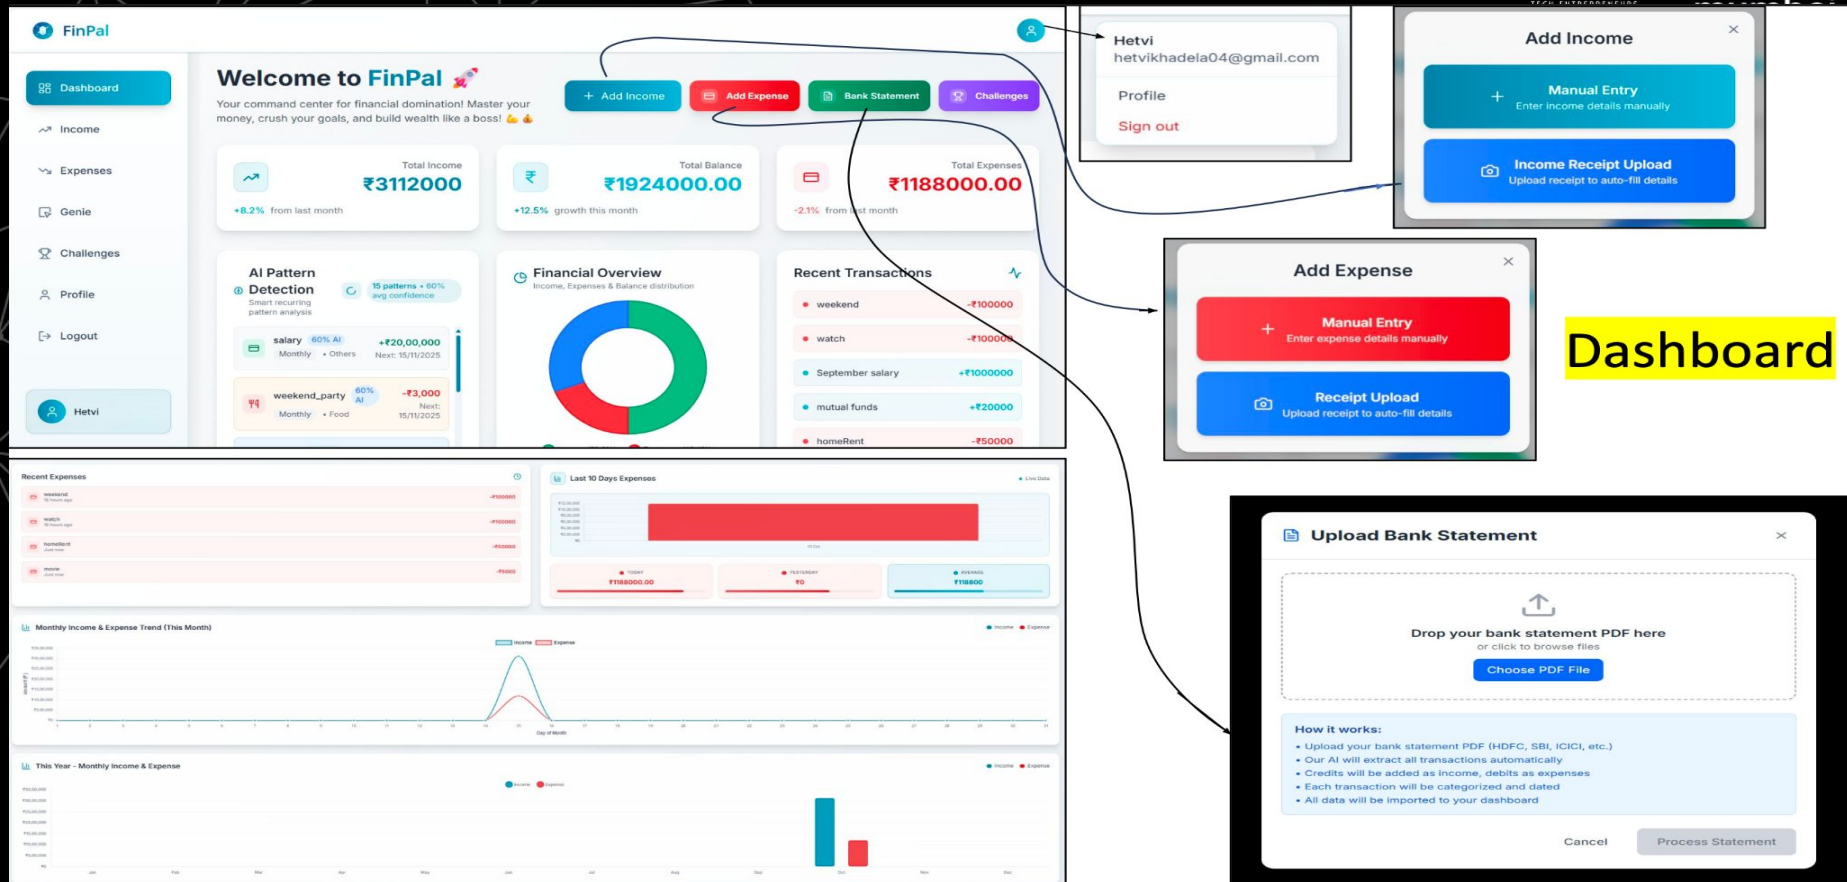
FinPal

Dashboard
Income
Expenses
Genie
Challenges
Profile
Logout

Hetvi

Welcome to FinPal 🚀

Your command center for financial domination! Master your money, crush your goals, and build wealth like a boss! 💪🔥

+ Add Income
Add Expense
Bank Statement
Challenges

Total Income
₹3112000
+8.2% from last month

Total Balance
₹1924000.00
+12.5% growth this month

Total Expenses
₹1188000.00
-2.1% from last month

AI Pattern Detection
Smart recurring pattern analysis
15 patterns • 60% avg confidence

salary 60% AI
Monthly • Others
+₹20,00,000
Next: 15/11/2025

weekend_party 60% AI
Monthly • Food
-₹3,000
Next: 15/11/2025

Financial Overview
Income, Expenses & Balance distribution

Recent Transactions
weekend -₹100000
watch -₹100000
September salary +₹1000000
mutual funds +₹20000
homeRent -₹50000

Hetvi
hetvikhadela04@gmail.com
Profile
Sign out

Add Income
Manual Entry
Enter income details manually
Income Receipt Upload
Upload receipt to auto-fill details

Add Expense
Manual Entry
Enter expense details manually
Receipt Upload
Upload receipt to auto-fill details

Dashboard

Recent Expenses
weekend -₹100000
watch -₹100000
homeRent -₹50000
movie -₹5000

Last 10 Days Expenses
Live Data
TODAY ₹1188000.00
YESTERDAY ₹0
AVERAGE ₹118800

Monthly Income & Expense Trend (This Month)
Income Expense
Day of Month

This Year - Monthly Income & Expense
Income Expense

Upload Bank Statement
Drop your bank statement PDF here
or click to browse files
Choose PDF File

How it works:
• Upload your bank statement PDF (HDFC, SBI, ICICI, etc.)
• Our AI will extract all transactions automatically
• Credits will be added as income, debits as expenses
• Each transaction will be categorized and dated
• All data will be imported to your dashboard

Cancel
Process Statement